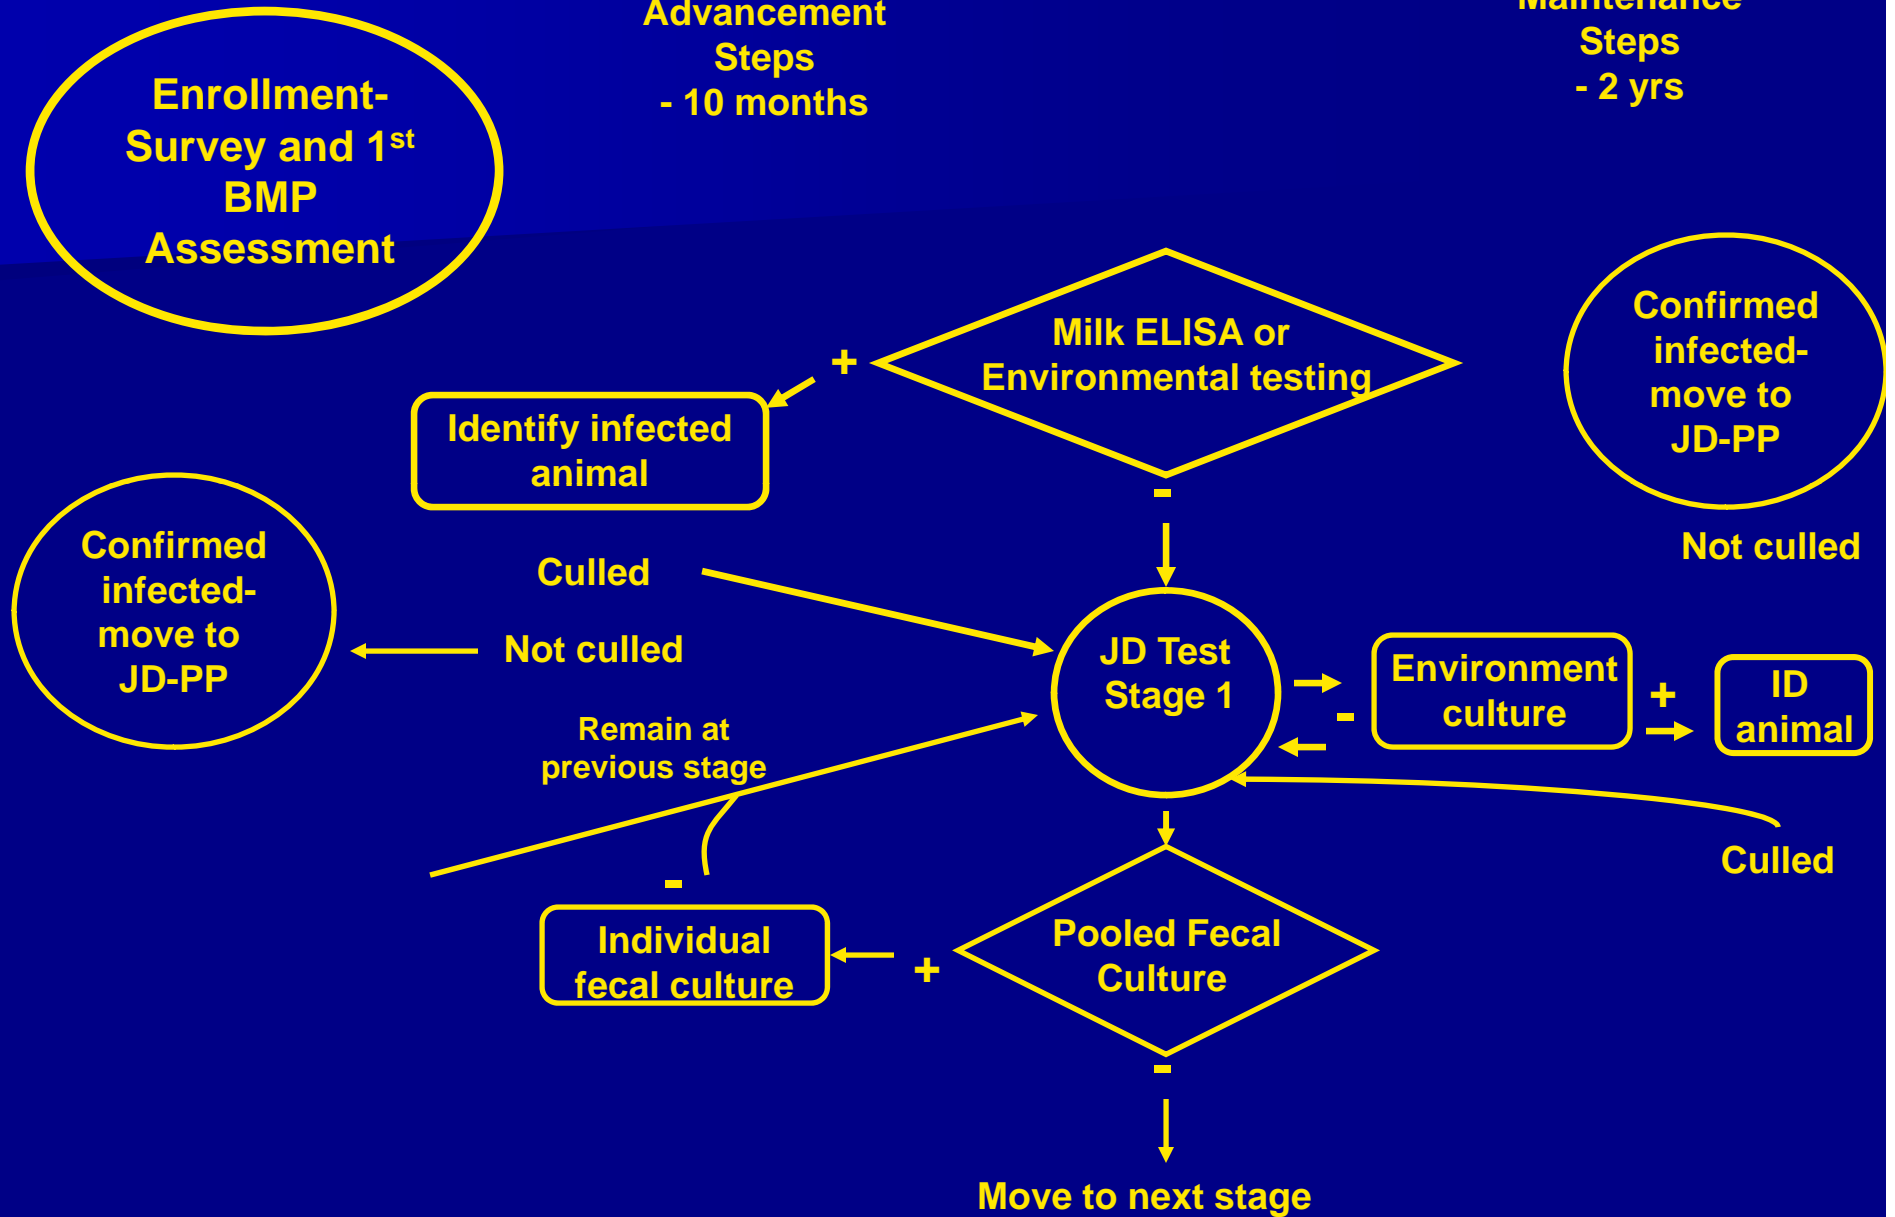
Enrollment-Survey and 1$^{st}$ BMP Assessment

Advancement Steps
- 10 months

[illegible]
Steps
- 2 yrs

Milk ELISA or Environmental testing

+

Identify infected animal

-

Confirmed infected-move to JD-PP

Not culled

Confirmed infected-move to JD-PP

Culled

Not culled

JD Test Stage 1

Environment culture

-

+

ID animal

Remain at previous stage

Culled

-

Individual fecal culture

+

Pooled Fecal Culture

-

Move to next stage